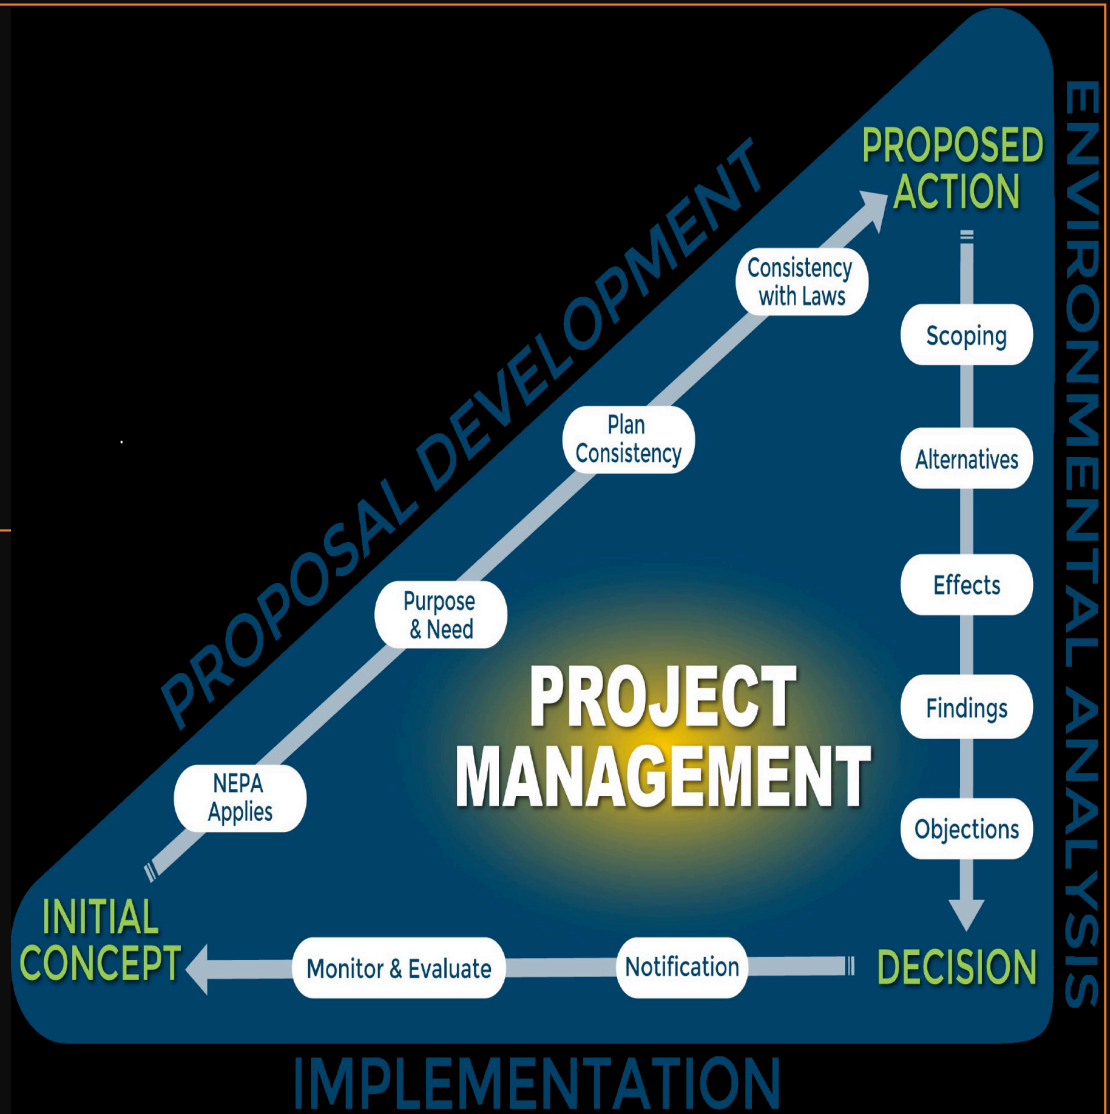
PROPOSAL DEVELOPMENT

PROPOSED ACTION

ENVIRONMENTAL ANALYSIS

INITIAL CONCEPT

NEPA Applies

Purpose & Need

Plan Consistency

Consistency with Laws

Scoping

Alternatives

Effects

Findings

Objections

DECISION

Notification

Monitor & Evaluate

PROJECT MANAGEMENT

IMPLEMENTATION